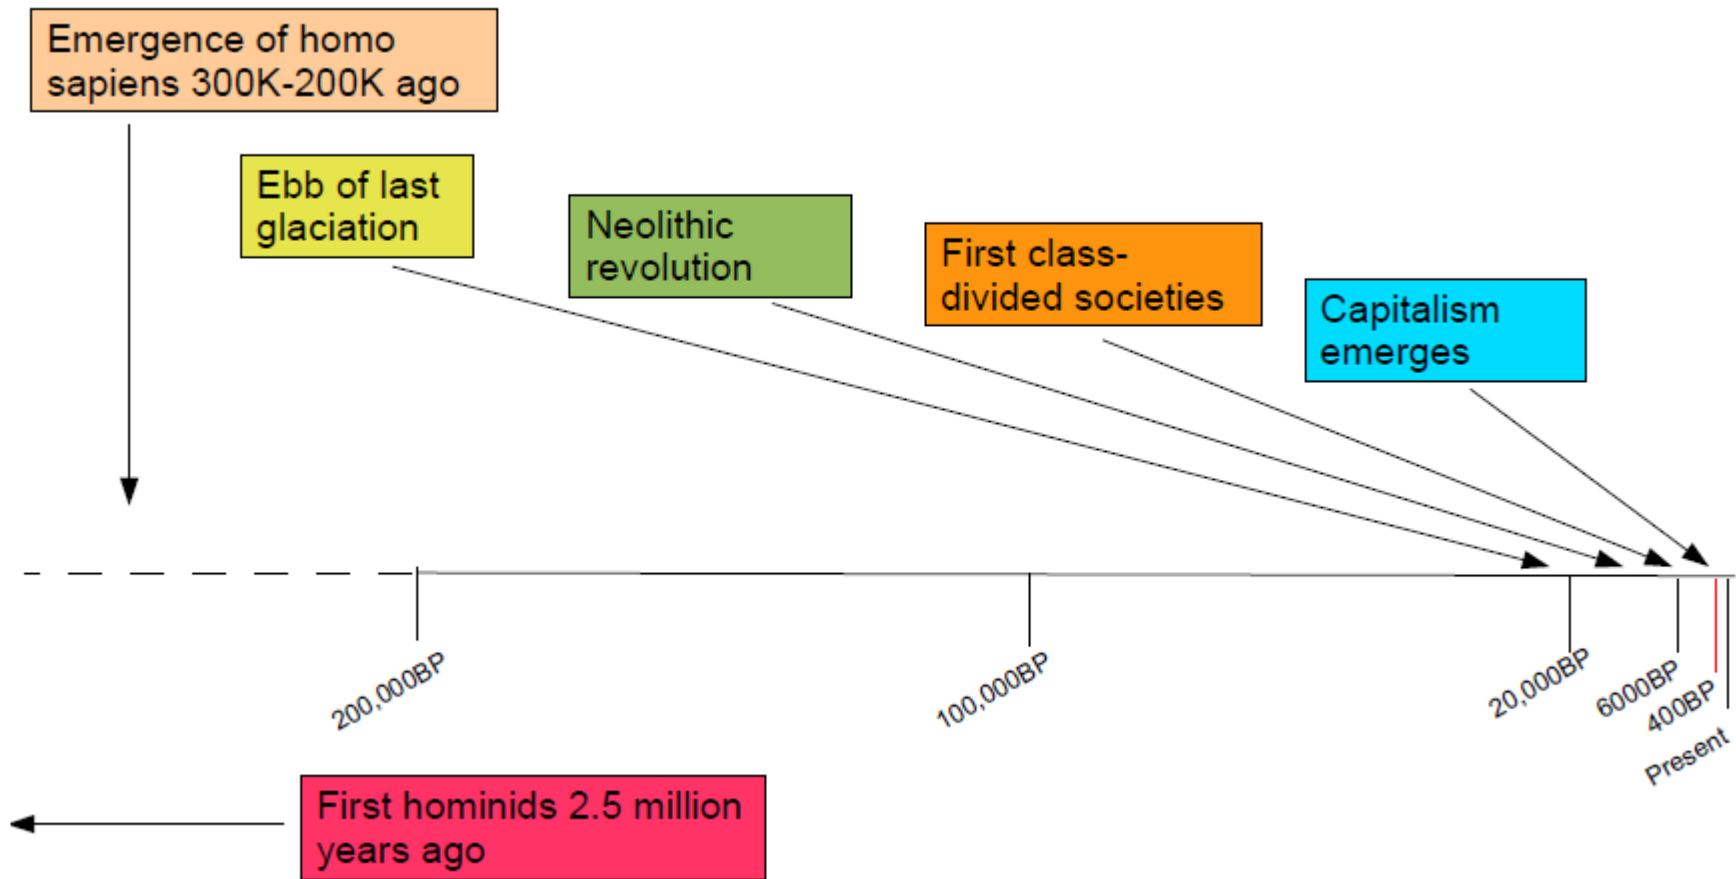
Emergence of homo sapiens 300K-200K ago

Ebb of last glaciation

Neolithic revolution

First class-divided societies

Capitalism emerges

200,000BP

100,000BP

20,000BP

6000BP

400BP

Present

First hominids 2.5 million years ago